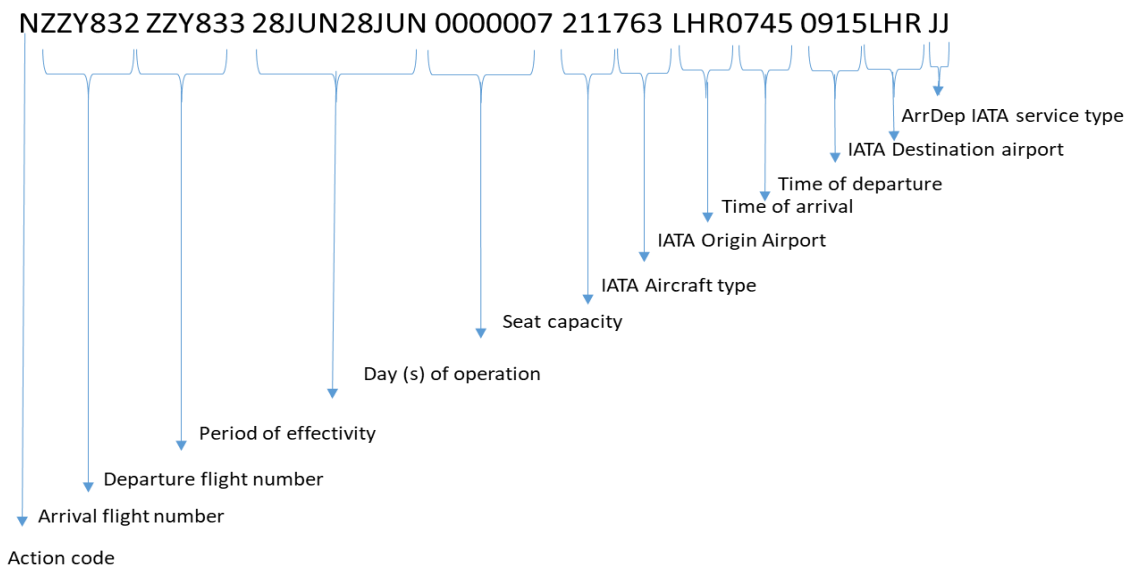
NZZY832 ZZY833 28JUN28JUN 0000007 211763 LHR0745 0915LHR JJ

ArrDep IATA service type

IATA Destination airport

Time of departure

Time of arrival

IATA Origin Airport

IATA Aircraft type

Seat capacity

Day (s) of operation

Period of effectivity

Departure flight number

Arrival flight number

Action code